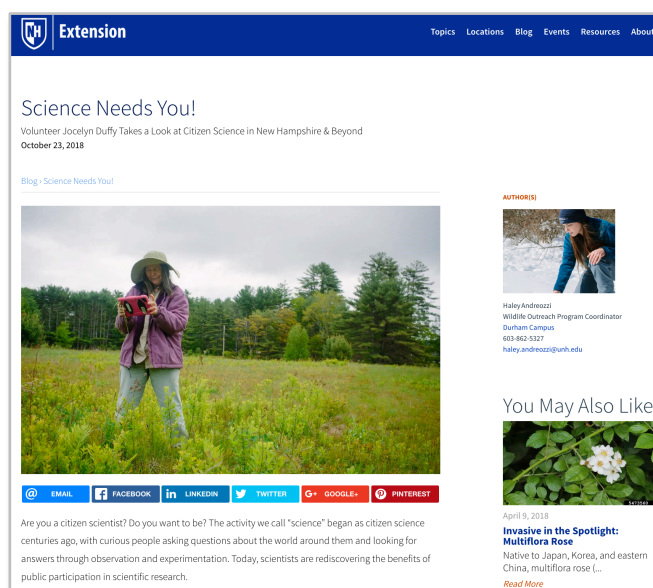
Extension

Topics Locations Blog Events Resources About

Science Needs You!

Volunteer Jocelyn Duffy Takes a Look at Citizen Science in New Hampshire & Beyond

October 23, 2018

Blog › Science Needs You!

EMAIL FACEBOOK LINKEDIN TWITTER GOOGLE+ PINTEREST

Are you a citizen scientist? Do you want to be? The activity we call "science" began as citizen science centuries ago, with curious people asking questions about the world around them and looking for answers through observation and experimentation. Today, scientists are rediscovering the benefits of public participation in scientific research.

AUTHOR(S)

Haley Andreozzi
Wildlife Outreach Program Coordinator
Durham Campus
603-862-5327
haley.andreozzi@unh.edu

You May Also Like

April 9, 2018

Invasive in the Spotlight: Multiflora Rose

Native to Japan, Korea, and eastern China, multiflora rose (...

Read More